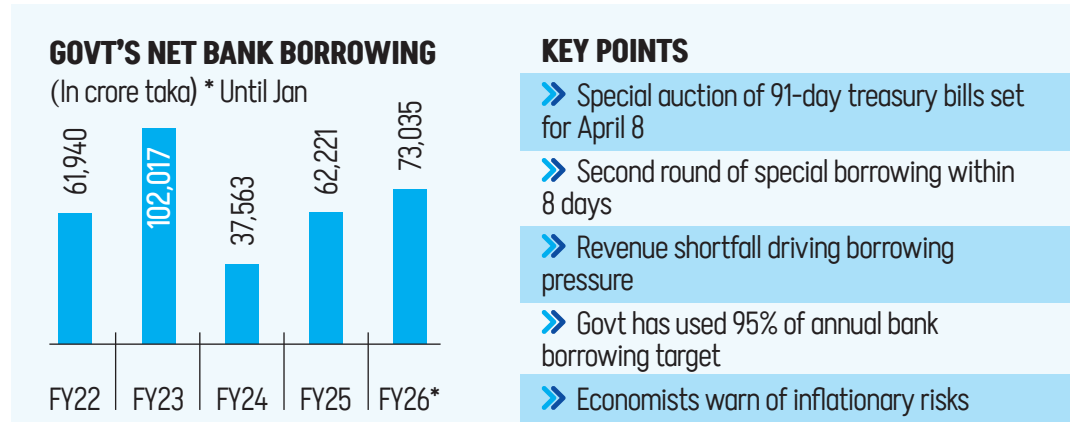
GOVT'S NET BANK BORROWING
(In crore taka) * Until Jan

61,940
102,017
37,563
62,221
73,035

FY22 FY23 FY24 FY25 FY26*

KEY POINTS

» Special auction of 91-day treasury bills set for April 8

» Second round of special borrowing within 8 days

» Revenue shortfall driving borrowing pressure

» Govt has used 95% of annual bank borrowing target

» Economists warn of inflationary risks